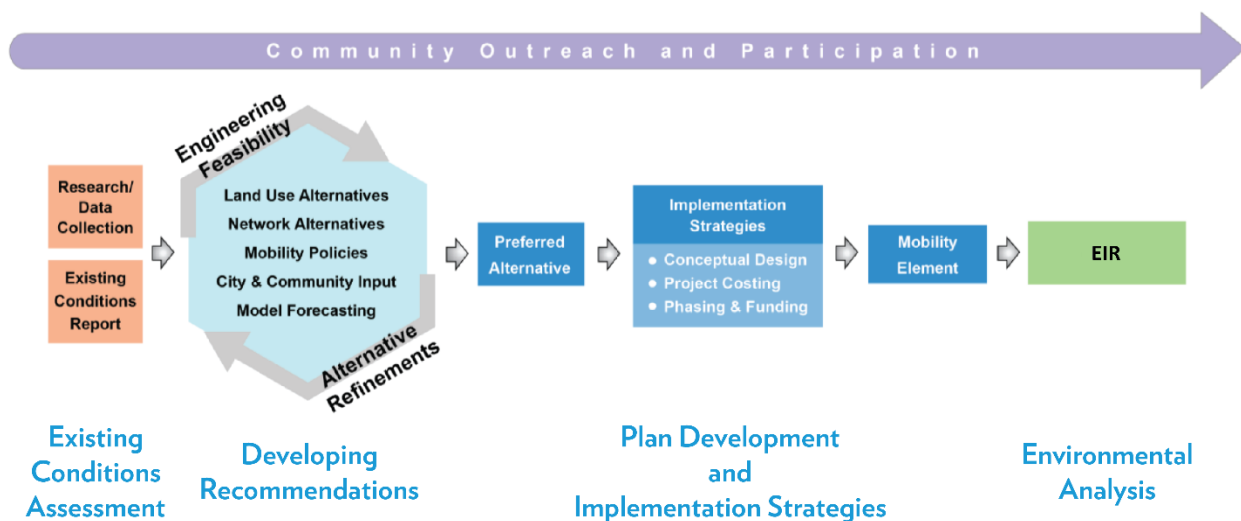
Community Outreach and Participation

Research/ Data Collection

Existing Conditions Report

Engineering Feasibility

Land Use Alternatives
Network Alternatives
Mobility Policies
City & Community Input
Model Forecasting

Alternative Refinements

Preferred Alternative

Implementation Strategies

- Conceptual Design
- Project Costing
- Phasing & Funding

Mobility Element

EIR

Existing Conditions Assessment

Developing Recommendations

Plan Development and Implementation Strategies

Environmental Analysis